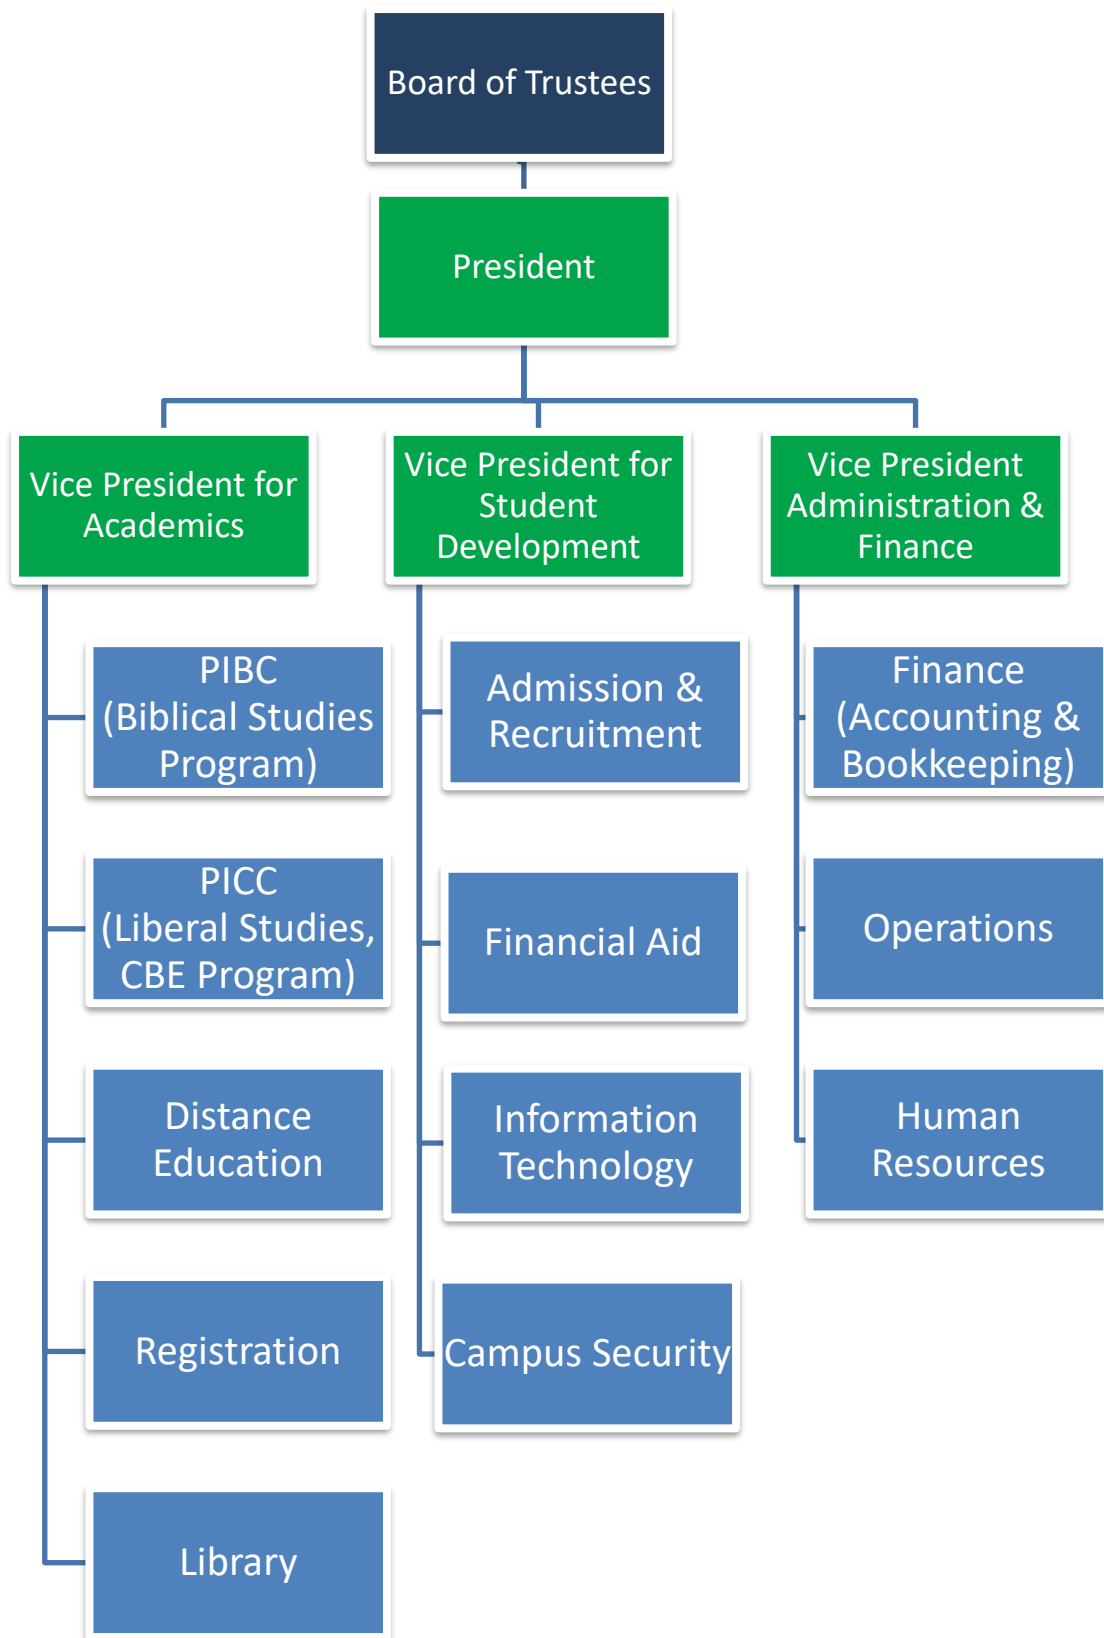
Board of Trustees

President

Vice President for Academics

Vice President for Student Development

Vice President Administration & Finance

PIBC (Biblical Studies Program)

PICC (Liberal Studies, CBE Program)

Distance Education

Registration

Library

Admission & Recruitment

Financial Aid

Information Technology

Campus Security

Finance (Accounting & Bookkeeping)

Operations

Human Resources